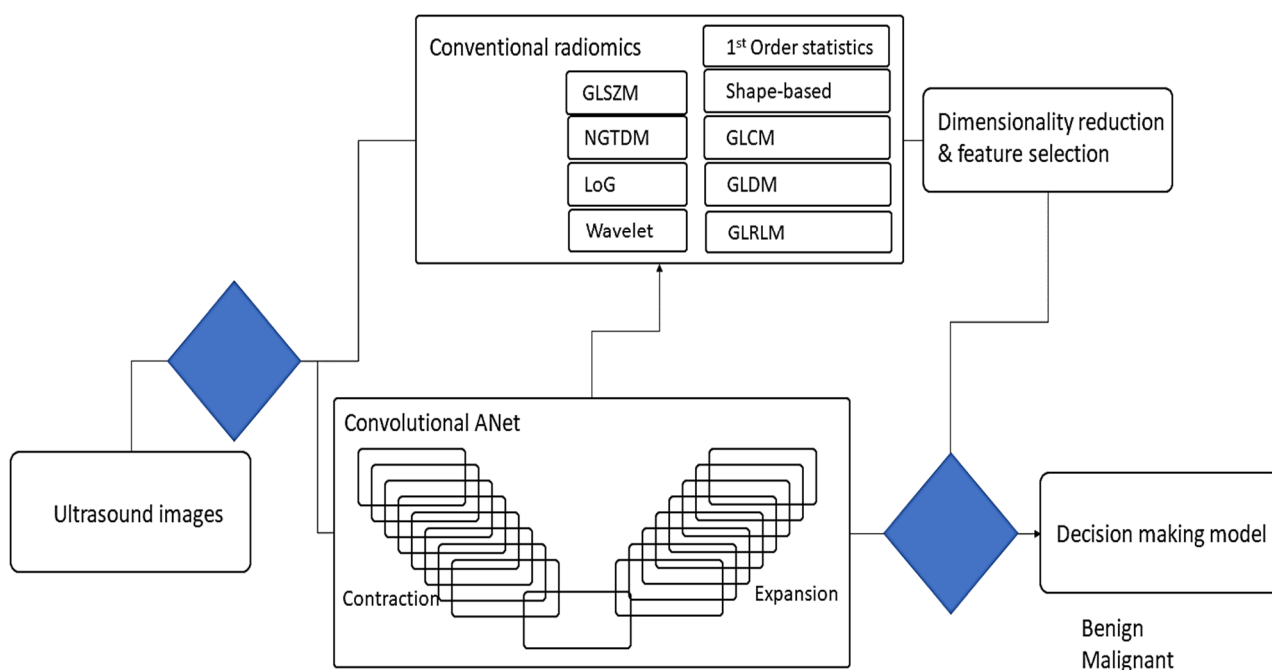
Conventional radiomics

1$^{st}$ Order statistics

GLSZM

Shape-based

NGTDM

GLCM

LoG

GLDM

Wavelet

GLRLM

Dimensionality reduction & feature selection

Ultrasound images

Convolutional ANet

Contraction

Expansion

Decision making model

Benign
Malignant